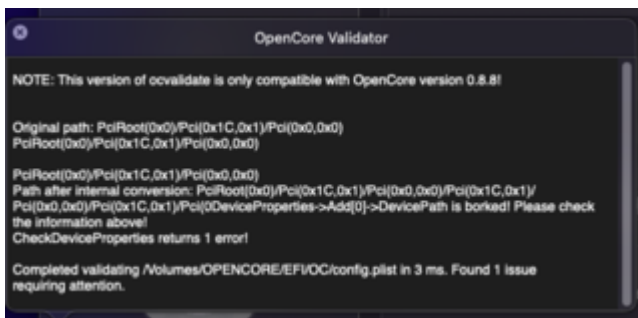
OpenCore Validator

NOTE: This version of ocvalidate is only compatible with OpenCore version 0.8.8!

Original path: PciRoot(0x0)/Pci(0x1C,0x1)/Pci(0x0,0x0)
PciRoot(0x0)/Pci(0x1C,0x1)/Pci(0x0,0x0)

PciRoot(0x0)/Pci(0x1C,0x1)/Pci(0x0,0x0)
Path after internal conversion: PciRoot(0x0)/Pci(0x1C,0x1)/Pci(0x0,0x0)/Pci(0x1C,0x1)/Pci(0x0,0x0)/Pci(0x1C,0x1)/Pci(0DeviceProperties->Add[0]->DevicePath is borked! Please check the information above!
CheckDeviceProperties returns 1 error!

Completed validating /Volumes/OPENCORE/EFI/OC/config.plist in 3 ms. Found 1 issue requiring attention.